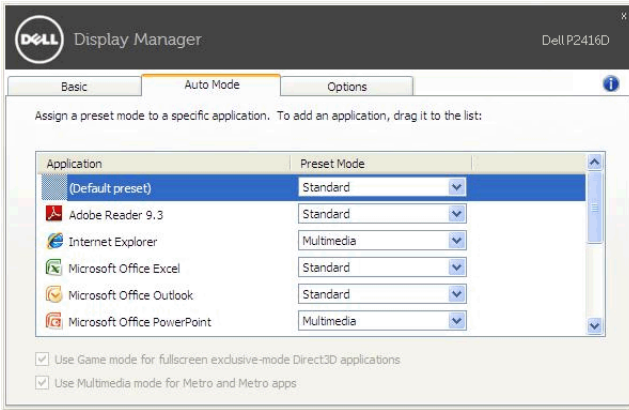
DELL Display Manager

Dell P2416D

x

Basic | Auto Mode | Options

i

Assign a preset mode to a specific application. To add an application, drag it to the list:

| Application | Preset Mode |
|---|---|
| (Default preset) | Standard |
| Adobe Reader 9.3 | Standard |
| Internet Explorer | Multimedia |
| Microsoft Office Excel | Standard |
| Microsoft Office Outlook | Standard |
| Microsoft Office PowerPoint | Multimedia |

Use Game mode for fullscreen exclusive-mode Direct3D applications

Use Multimedia mode for Metro and Metro apps